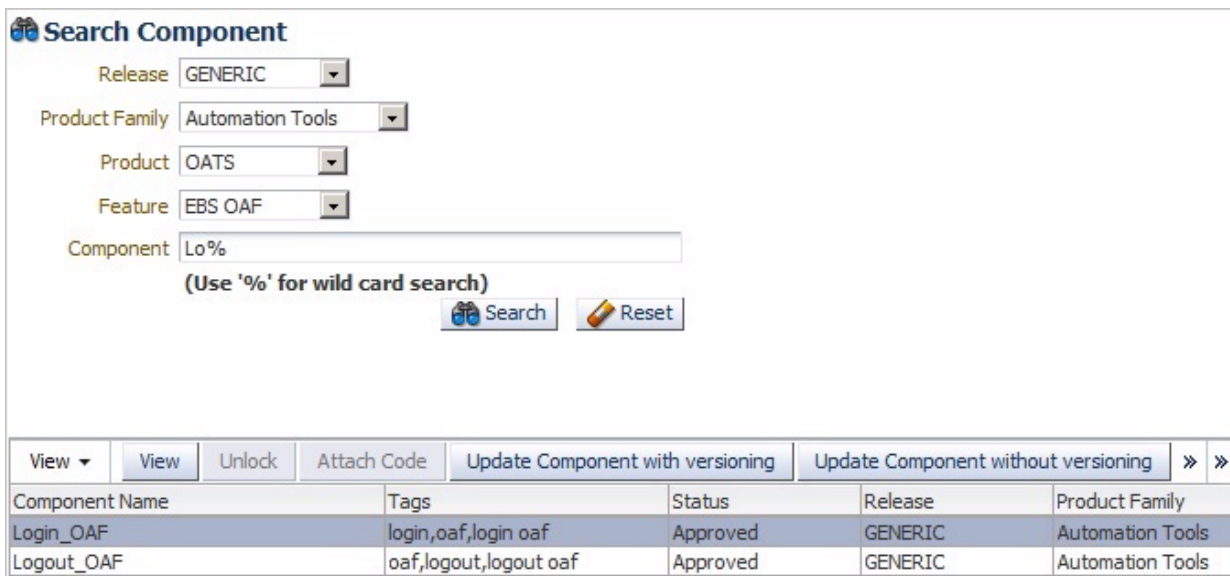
Search Component

Release GENERIC

Product Family Automation Tools

Product OATS

Feature EBS OAF

Component Lo%

(Use '%' for wild card search)

Search Reset

View ▾ View Unlock Attach Code Update Component with versioning Update Component without versioning » »

| Component Name | Tags | Status | Release | Product Family |
|---|---|---|---|---|
| Login_OAF | login,oaf,login oaf | Approved | GENERIC | Automation Tools |
| Logout_OAF | oaf,logout,logout oaf | Approved | GENERIC | Automation Tools |